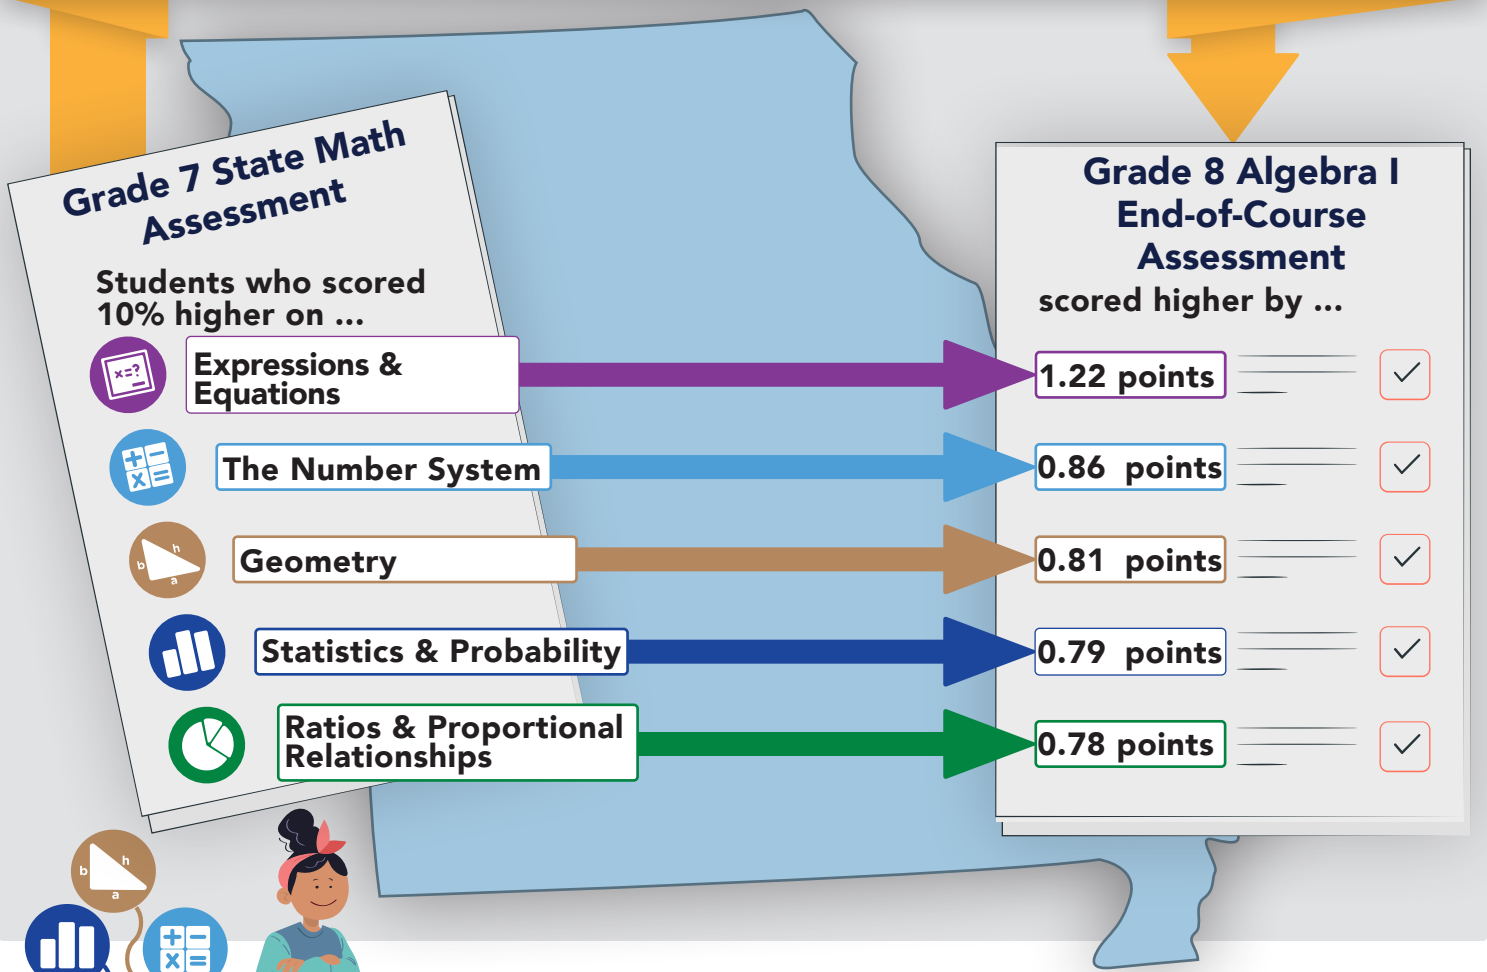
Grade 7 State Math Assessment

Students who scored 10% higher on ...

Expressions & Equations

The Number System

Geometry

Statistics & Probability

Ratios & Proportional Relationships

Grade 8 Algebra I End-of-Course Assessment

scored higher by ...

1.22 points

0.86 points

0.81 points

0.79 points

0.78 points